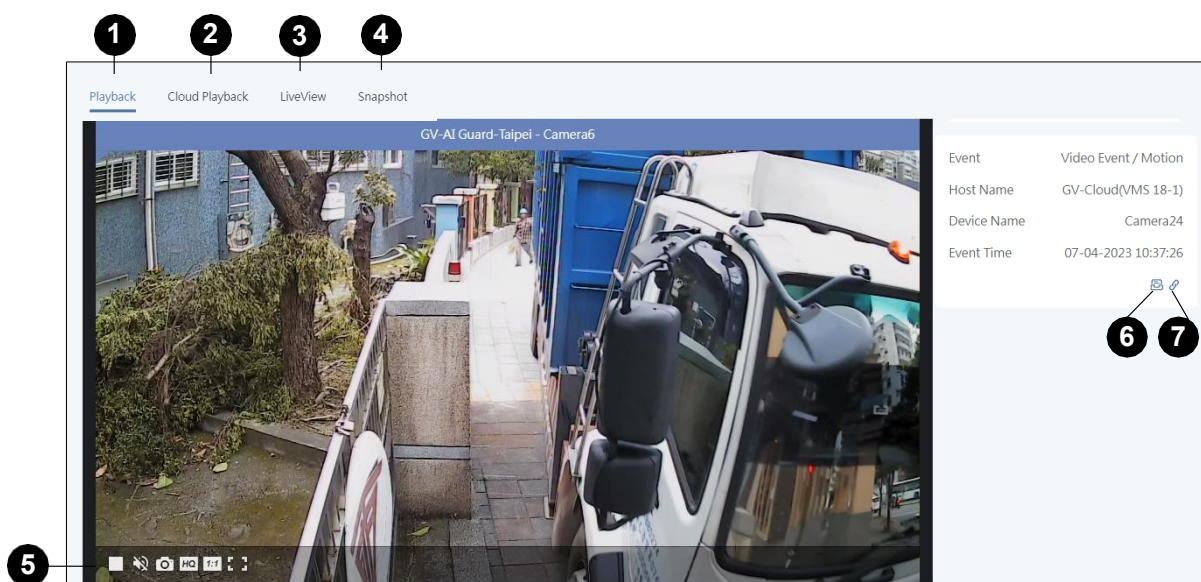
1 2 3 4

Playback Cloud Playback LiveView Snapshot

GV-AI Guard-Taipei - Camera6

| Event | Video Event / Motion |
|---|---|
| Host Name | GV-Cloud(VMS 18-1) |
| Device Name | Camera24 |
| Event Time | 07-04-2023 10:37:26 |

6 7

5

HQ 1:1